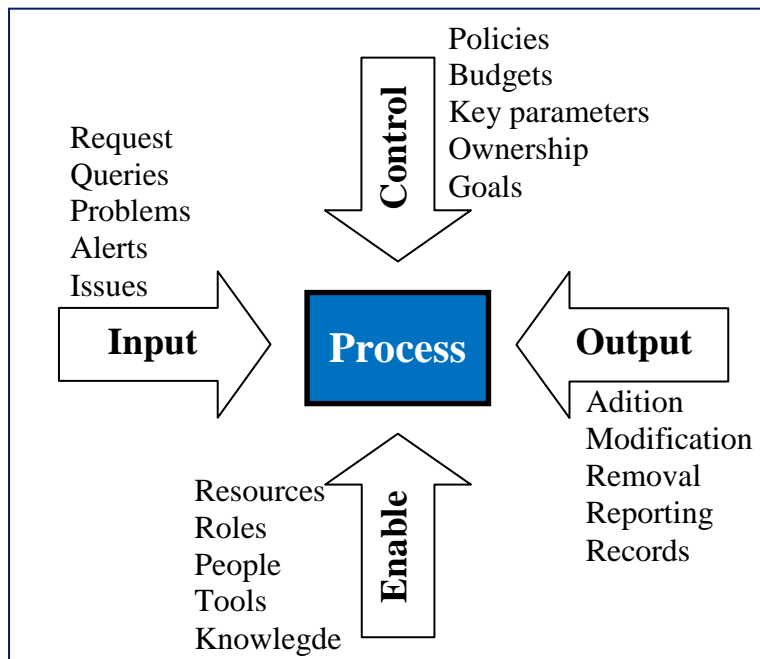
Policies
Budgets
Key parameters
Ownership
Goals

Control

Request
Queries
Problems
Alerts
Issues

Input

Process

Output

Adition
Modification
Removal
Reporting
Records

Resources
Roles
People
Tools
Knowlegde

Enable